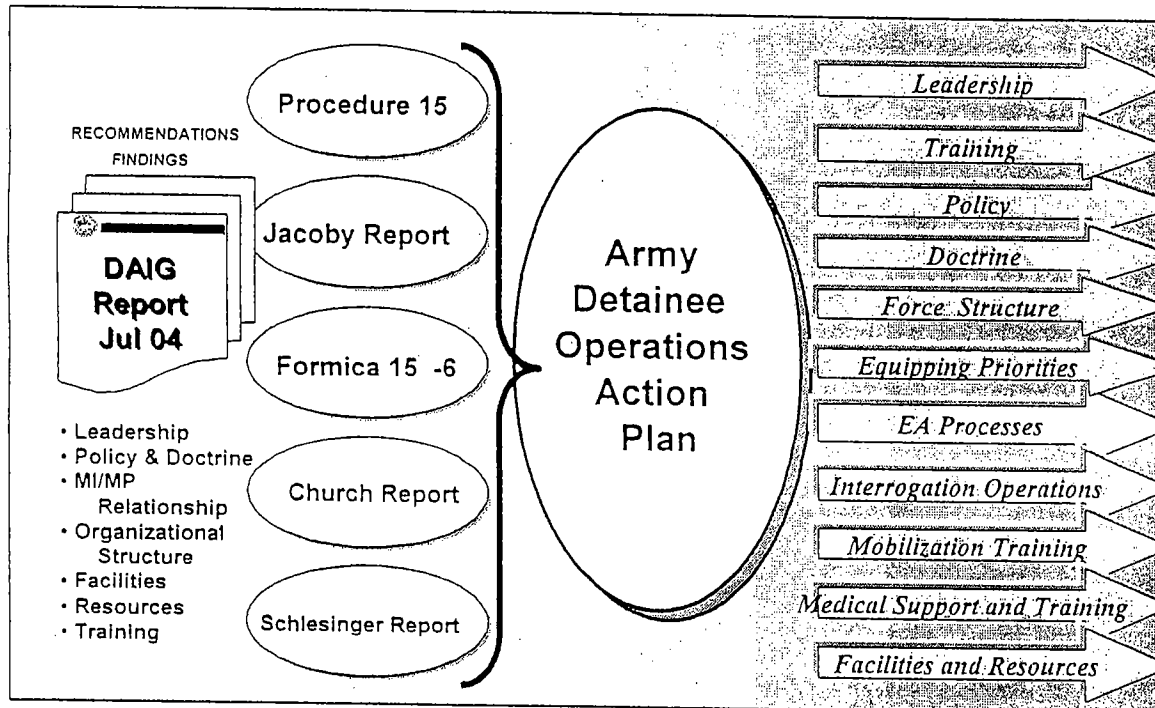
RECOMMENDATIONS
FINDINGS

DAIG Report Jul 04

Procedure 15

Jacoby Report

Formica 15 -6

Church Report

Schlesinger Report

• Leadership
• Policy & Doctrine
• MI/MP Relationship
• Organizational Structure
• Facilities
• Resources
• Training

Army Detainee Operations Action Plan

Leadership
Training
Policy
Doctrine
Force Structure
Equipping Priorities
EA Processes
Interrogation Operations
Mobilization Training
Medical Support and Training
Facilities and Resources